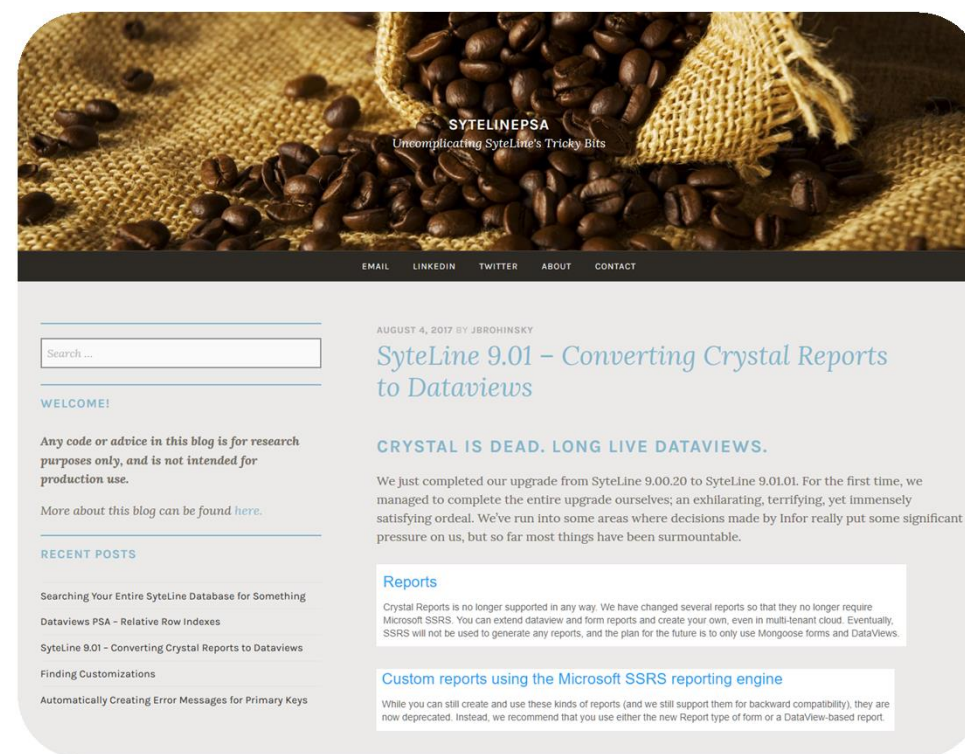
SYTELINEPSA
Uncomplicating SyteLine's Tricky Bits

EMAIL LINKEDIN TWITTER ABOUT CONTACT

Search ...

WELCOME!

Any code or advice in this blog is for research purposes only, and is not intended for production use.

More about this blog can be found here.

RECENT POSTS

Searching Your Entire SyteLine Database for Something

Dataviews PSA – Relative Row Indexes

SyteLine 9.01 – Converting Crystal Reports to Dataviews

Finding Customizations

Automatically Creating Error Messages for Primary Keys

AUGUST 4, 2017 BY JBROHINSKY

SyteLine 9.01 – Converting Crystal Reports to Dataviews

CRYSTAL IS DEAD. LONG LIVE DATAVIEWS.

We just completed our upgrade from SyteLine 9.00.20 to SyteLine 9.01.01. For the first time, we managed to complete the entire upgrade ourselves; an exhilarating, terrifying, yet immensely satisfying ordeal. We've run into some areas where decisions made by Infor really put some significant pressure on us, but so far most things have been surmountable.

Reports

Crystal Reports is no longer supported in any way. We have changed several reports so that they no longer require Microsoft SSRS. You can extend dataview and form reports and create your own, even in multi-tenant cloud. Eventually, SSRS will not be used to generate any reports, and the plan for the future is to only use Mongoose forms and DataViews.

Custom reports using the Microsoft SSRS reporting engine

While you can still create and use these kinds of reports (and we still support them for backward compatibility), they are now deprecated. Instead, we recommend that you use either the new Report type of form or a DataView-based report.